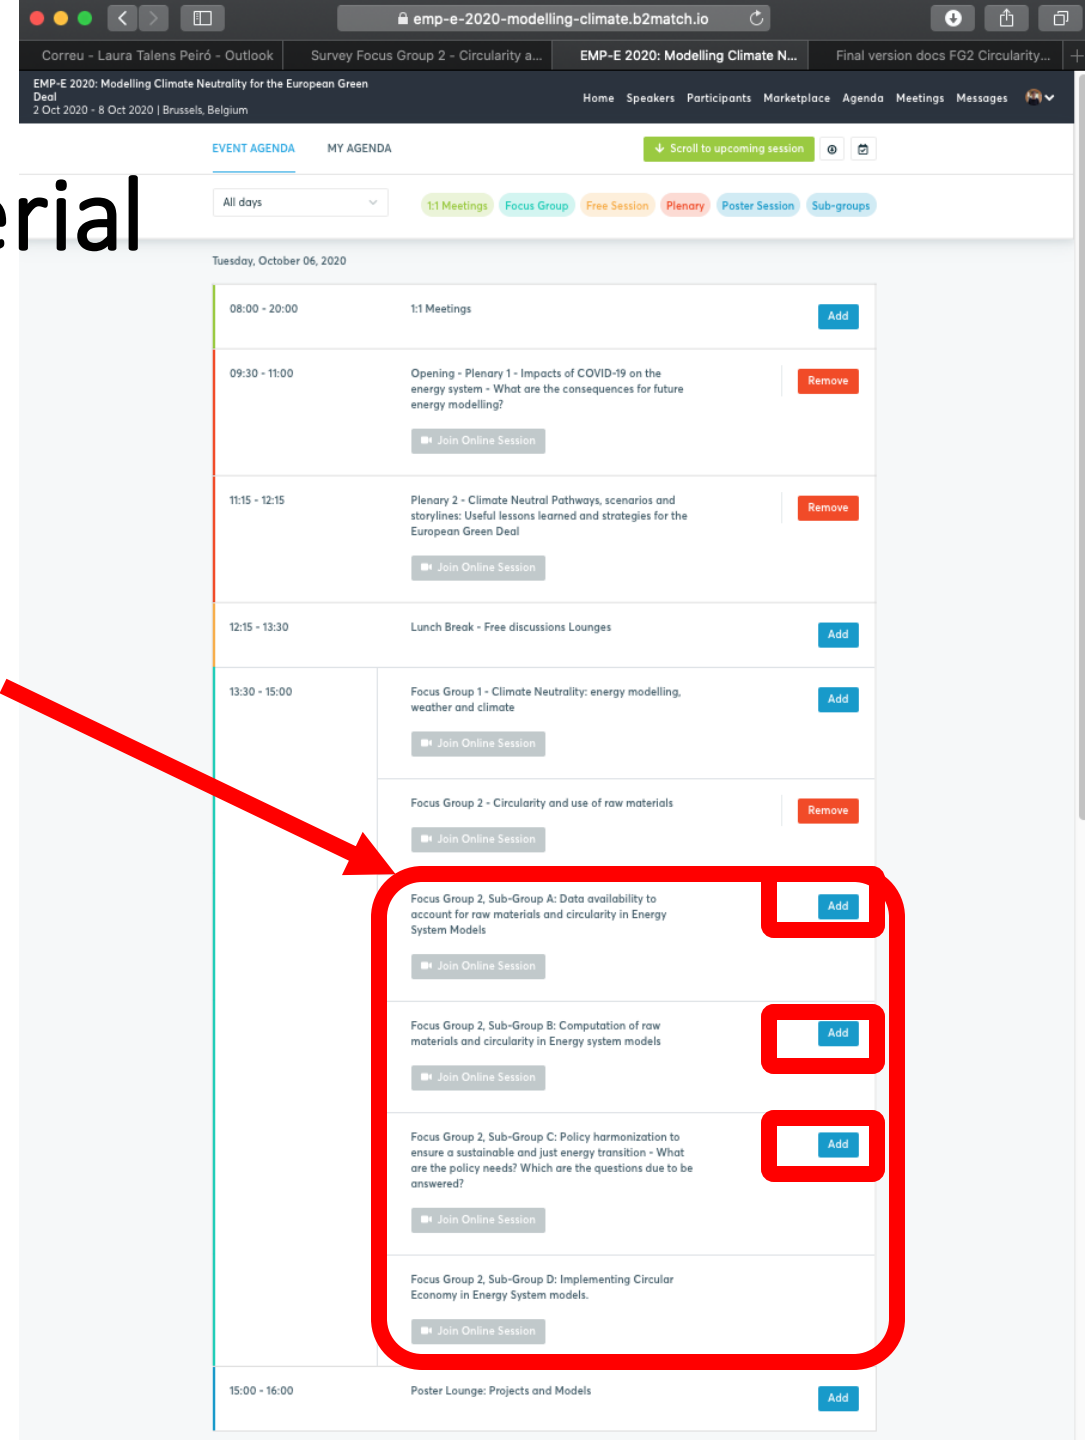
emp-e-2020-modelling-climate.b2match.io

Correu - Laura Talens Peiró - Outlook
Survey Focus Group 2 - Circularity a...
EMP-E 2020: Modelling Climate N...
Final version docs FG2 Circularity...

EMP-E 2020: Modelling Climate Neutrality for the European Green Deal
2 Oct 2020 - 8 Oct 2020 | Brussels, Belgium

Home Speakers Participants Marketplace Agenda Meetings Messages

EVENT AGENDA MY AGENDA

Scroll to upcoming session

erial

All days

1:1 Meetings Focus Group Free Session Plenary Poster Session Sub-groups

Tuesday, October 06, 2020

08:00 - 20:00 1:1 Meetings Add

09:30 - 11:00 Opening - Plenary 1 - Impacts of COVID-19 on the energy system - What are the consequences for future energy modelling? Remove
Join Online Session

11:15 - 12:15 Plenary 2 - Climate Neutral Pathways, scenarios and storylines: Useful lessons learned and strategies for the European Green Deal Remove
Join Online Session

12:15 - 13:30 Lunch Break - Free discussions Lounges Add

13:30 - 15:00 Focus Group 1 - Climate Neutrality: energy modelling, weather and climate Add
Join Online Session

Focus Group 2 - Circularity and use of raw materials Remove
Join Online Session

Focus Group 2, Sub-Group A: Data availability to account for raw materials and circularity in Energy System Models Add
Join Online Session

Focus Group 2, Sub-Group B: Computation of raw materials and circularity in Energy system models Add
Join Online Session

Focus Group 2, Sub-Group C: Policy harmonization to ensure a sustainable and just energy transition - What are the policy needs? Which are the questions due to be answered? Add
Join Online Session

Focus Group 2, Sub-Group D: Implementing Circular Economy in Energy System models.
Join Online Session

15:00 - 16:00 Poster Lounge: Projects and Models Add